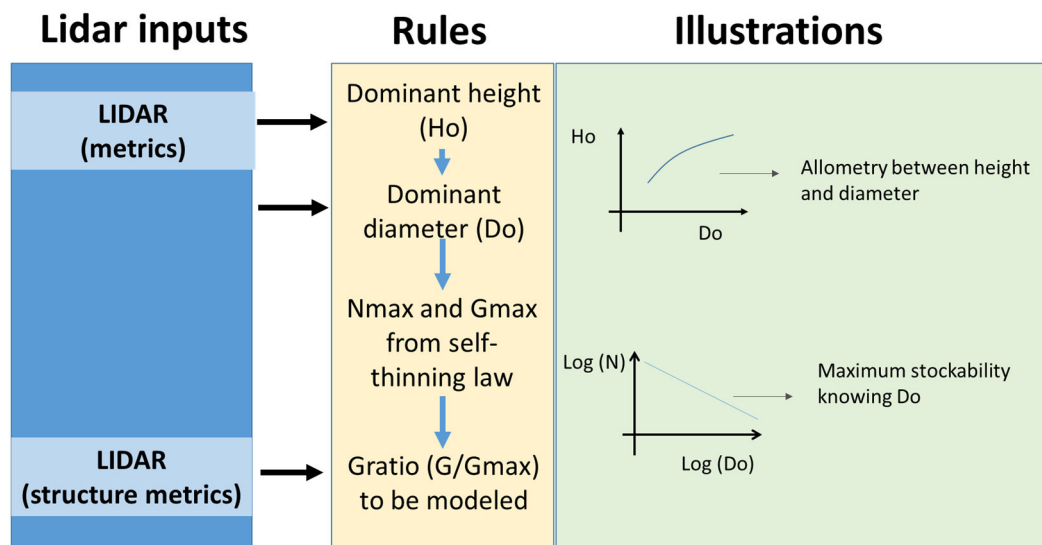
Lidar inputs

LIDAR (metrics)

LIDAR (structure metrics)

Rules

Dominant height (Ho)

Dominant diameter (Do)

Nmax and Gmax from self-thinning law

Gratio (G/Gmax) to be modeled

Illustrations

Ho

Do

Allometry between height and diameter

Log (N)

Log (Do)

Maximum stockability knowing Do